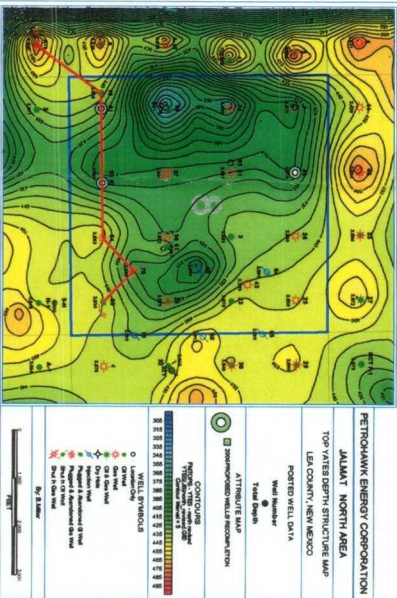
PETROHAWK ENERGY CORPORATION
JALMAT NORTH AREA
TOP YATES DEPTH STRUCTURE MAP
LEA COUNTY, NEW MEXICO

POSTED WELL DATA
Well Number
Total Depth

ATTRIBUTE MAP
2006 PROPOSED WELL RECOMPLETION

CONTOURS
Contour Interval = 5

305
315
325
335
345
355
365
375
385
395
405
415
425
435
445
455
465
475
485

WELL SYMBOLS
Location Only
Oil Well
Gas Well
Oil & Gas Well
Dry Hole
Injection Well
Plugged & Abandoned Oil Well
Plugged & Abandoned Gas Well
Shut In Oil Well
Shut In Gas Well

By: Ed Miller

FEET